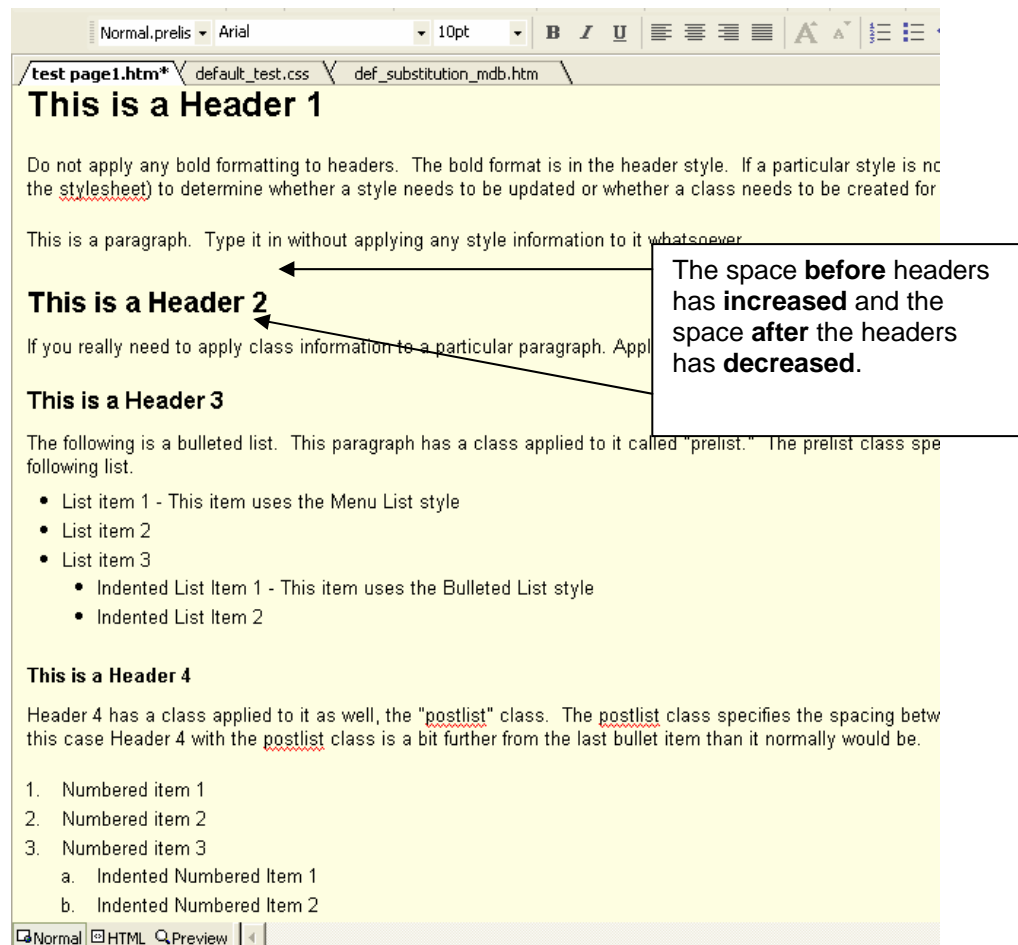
Normal.prelis Arial 10pt B I U

test page1.htm* default_test.css def_substitution_mdb.htm

# This is a Header 1

Do not apply any bold formatting to headers. The bold format is in the header style. If a particular style is nc the stylesheet) to determine whether a style needs to be updated or whether a class needs to be created for

This is a paragraph. Type it in without applying any style information to it whatsoever.

## This is a Header 2

If you really need to apply class information to a particular paragraph. Appl

The space **before** headers has **increased** and the space **after** the headers has **decreased**.

### This is a Header 3

The following is a bulleted list. This paragraph has a class applied to it called "prelist." The prelist class spe following list.

- List item 1 - This item uses the Menu List style
- List item 2
- List item 3
  - Indented List Item 1 - This item uses the Bulleted List style
  - Indented List Item 2

#### This is a Header 4

Header 4 has a class applied to it as well, the "postlist" class. The postlist class specifies the spacing betw this case Header 4 with the postlist class is a bit further from the last bullet item than it normally would be.

1. Numbered item 1
2. Numbered item 2
3. Numbered item 3
   a. Indented Numbered Item 1
   b. Indented Numbered Item 2

Normal HTML Preview